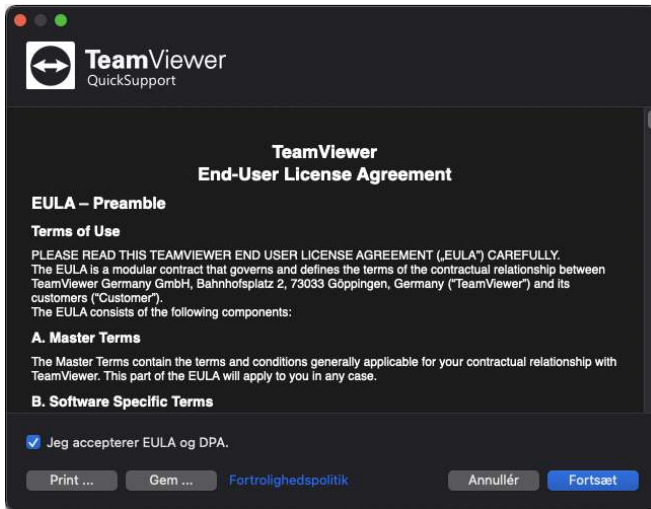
TeamViewer
QuickSupport

TeamViewer
End-User License Agreement

EULA – Preamble

Terms of Use

PLEASE READ THIS TEAMVIEWER END USER LICENSE AGREEMENT („EULA") CAREFULLY.
The EULA is a modular contract that governs and defines the terms of the contractual relationship between TeamViewer Germany GmbH, Bahnhofsplatz 2, 73033 Göppingen, Germany ("TeamViewer") and its customers ("Customer").
The EULA consists of the following components:

A. Master Terms

The Master Terms contain the terms and conditions generally applicable for your contractual relationship with TeamViewer. This part of the EULA will apply to you in any case.

B. Software Specific Terms

Jeg accepterer EULA og DPA.

Print ... Gem ... Fortrolighedspolitik Annullér Fortsæt